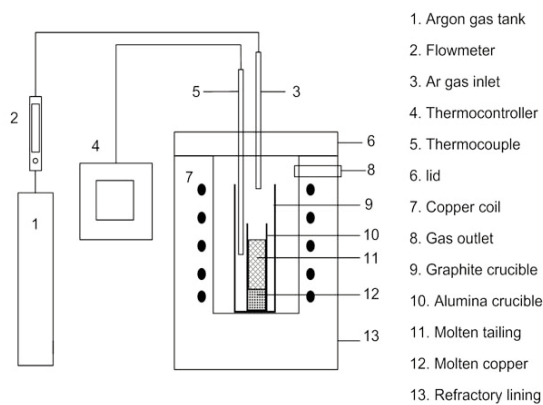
2
5
3
4
6
8
7
9
10
11
12
1
13

1. Argon gas tank
2. Flowmeter
3. Ar gas inlet
4. Thermocontroller
5. Thermocouple
6. lid
7. Copper coil
8. Gas outlet
9. Graphite crucible
10. Alumina crucible
11. Molten tailing
12. Molten copper
13. Refractory lining